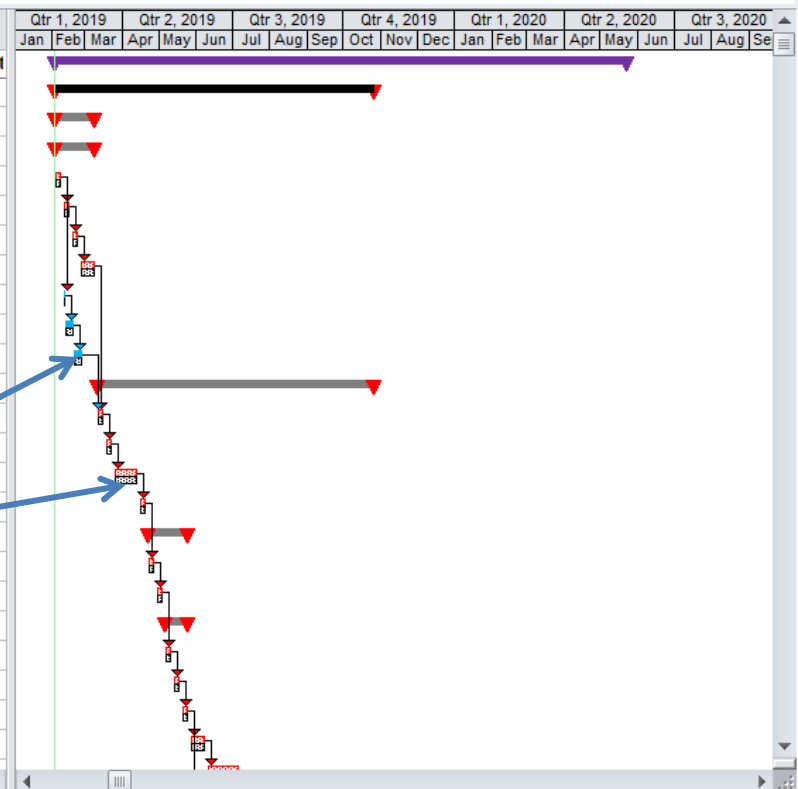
| Qtr 1, 2019 | | | Qtr 2, 2019 | | | Qtr 3, 2019 | | | Qtr 4, 2019 | | | Qtr 1, 2020 | | | Qtr 2, 2020 | | | Qtr 3, 2020 | | |
|---|---|---|---|---|---|---|---|---|---|---|---|---|---|---|---|---|---|---|---|---|
| Jan | Feb | Mar | Apr | May | Jun | Jul | Aug | Sep | Oct | Nov | Dec | Jan | Feb | Mar | Apr | May | Jun | Jul | Aug | Se |